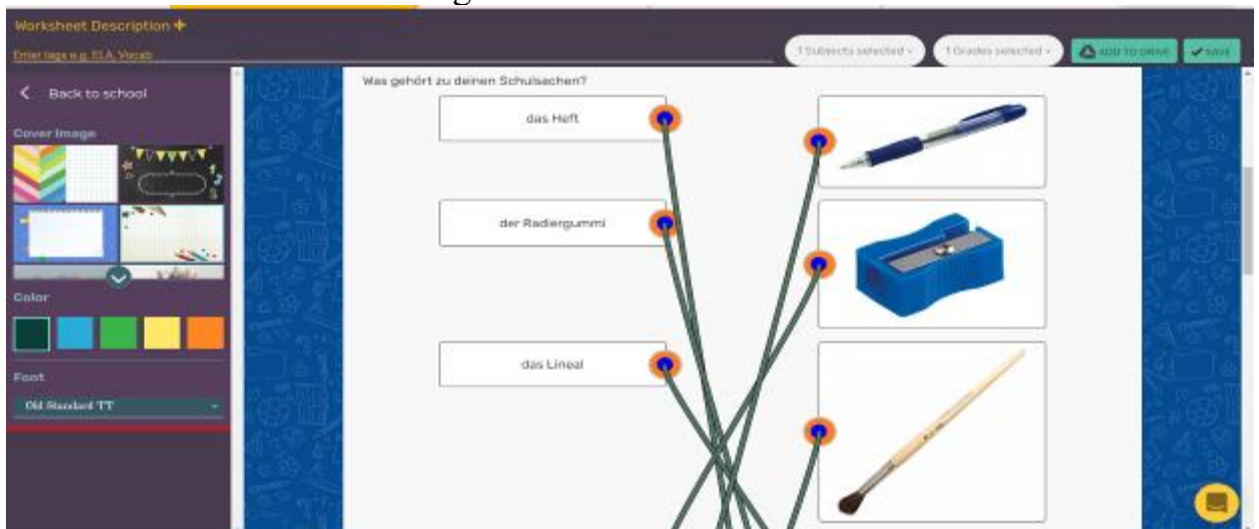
Worksheet Description +

Enter tags e.g. ELA, Vocab

1 Subjects selected ▾

1 Grades selected ▾

ADD TO DRIVE

SAVE

< Back to school

Cover Image

Color

Font

Old Standard TT

Was gehört zu deinen Schulsachen?

das Heft

der Radiergummi

das Lineal